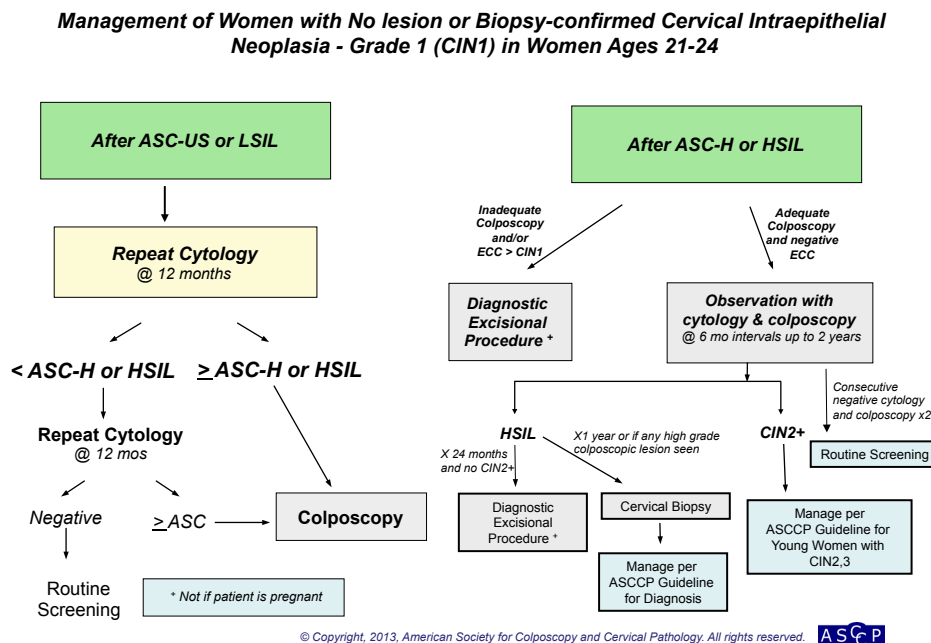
Management of Women with No lesion or Biopsy-confirmed Cervical Intraepithelial Neoplasia - Grade 1 (CIN1) in Women Ages 21-24

After ASC-US or LSIL

Repeat Cytology
@ 12 months

< ASC-H or HSIL

> ASC-H or HSIL

Repeat Cytology
@ 12 mos

Negative

> ASC

Colposcopy

Routine Screening

+ Not if patient is pregnant

After ASC-H or HSIL

Inadequate Colposcopy and/or ECC > CIN1

Adequate Colposcopy and negative ECC

Diagnostic Excisional Procedure +

Observation with cytology & colposcopy
@ 6 mo intervals up to 2 years

Consecutive negative cytology and colposcopy x2

Routine Screening

HSIL

X 24 months and no CIN2+

X1 year or if any high grade colposcopic lesion seen

CIN2+

Diagnostic Excisional Procedure +

Cervical Biopsy

Manage per ASCCP Guideline for Diagnosis

Manage per ASCCP Guideline for Young Women with CIN2,3

© Copyright, 2013, American Society for Colposcopy and Cervical Pathology. All rights reserved. ASCCP